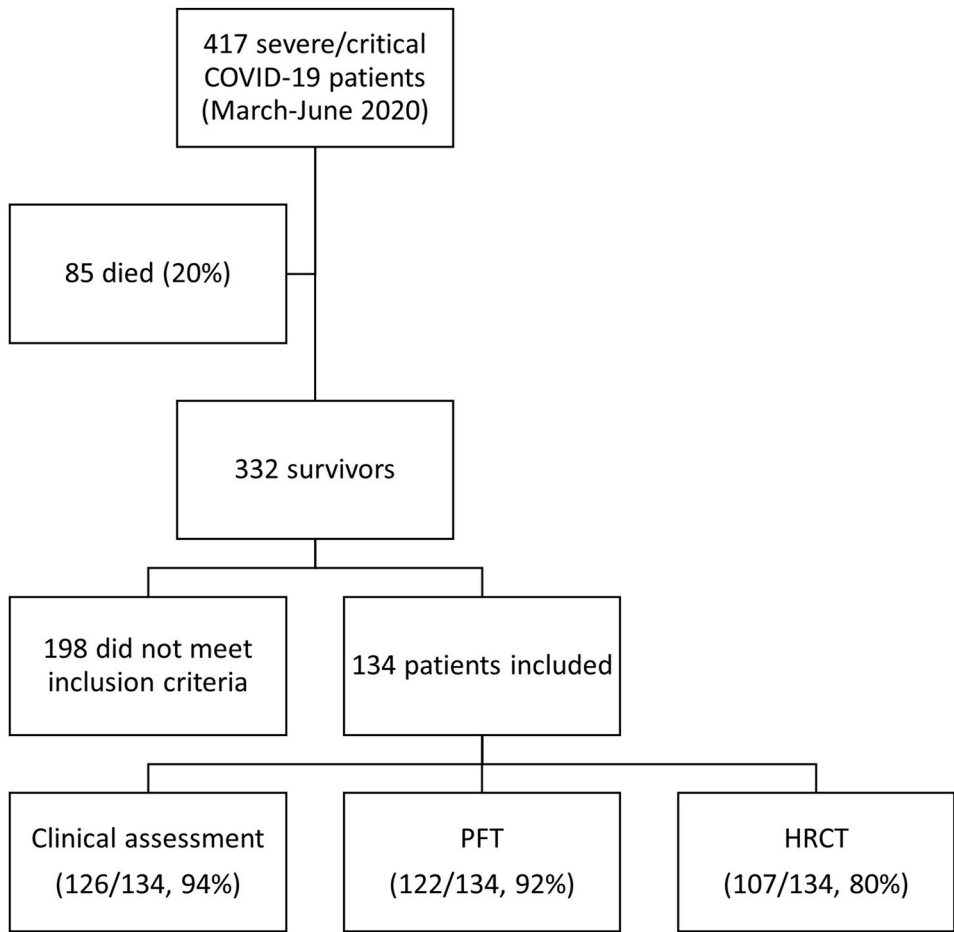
417 severe/critical COVID-19 patients (March-June 2020)

85 died (20%)

332 survivors

198 did not meet inclusion criteria

134 patients included

Clinical assessment (126/134, 94%)

PFT (122/134, 92%)

HRCT (107/134, 80%)